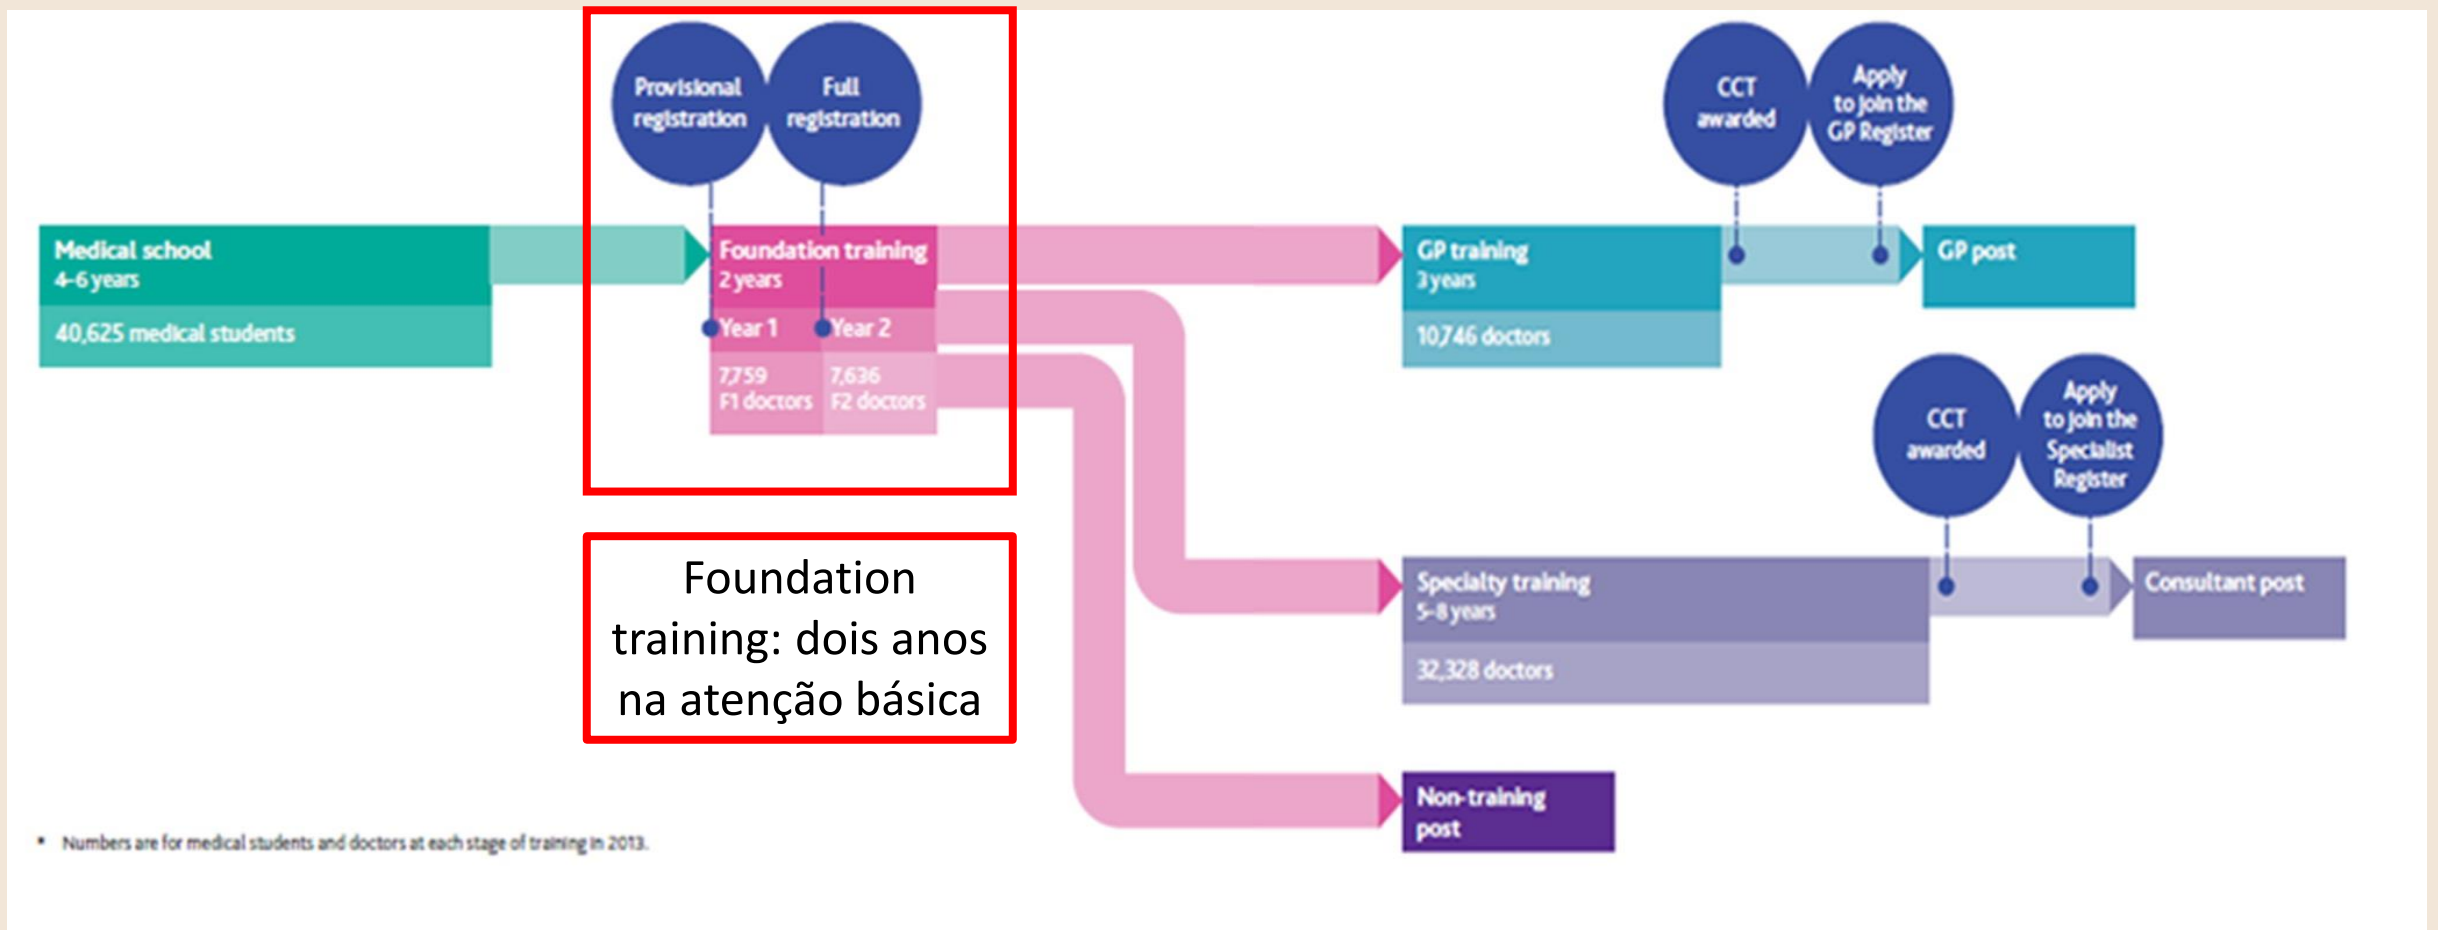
Provisional registration

Full registration

CCT awarded

Apply to join the GP Register

Medical school
4–6 years

40,625 medical students

Foundation training
2 years

Year 1

Year 2

7,759 F1 doctors

7,636 F2 doctors

GP training
3 years

10,746 doctors

GP post

CCT awarded

Apply to join the Specialist Register

Foundation training: dois anos na atenção básica

Specialty training
5–8 years

32,328 doctors

Consultant post

Non-training post

• Numbers are for medical students and doctors at each stage of training in 2013.